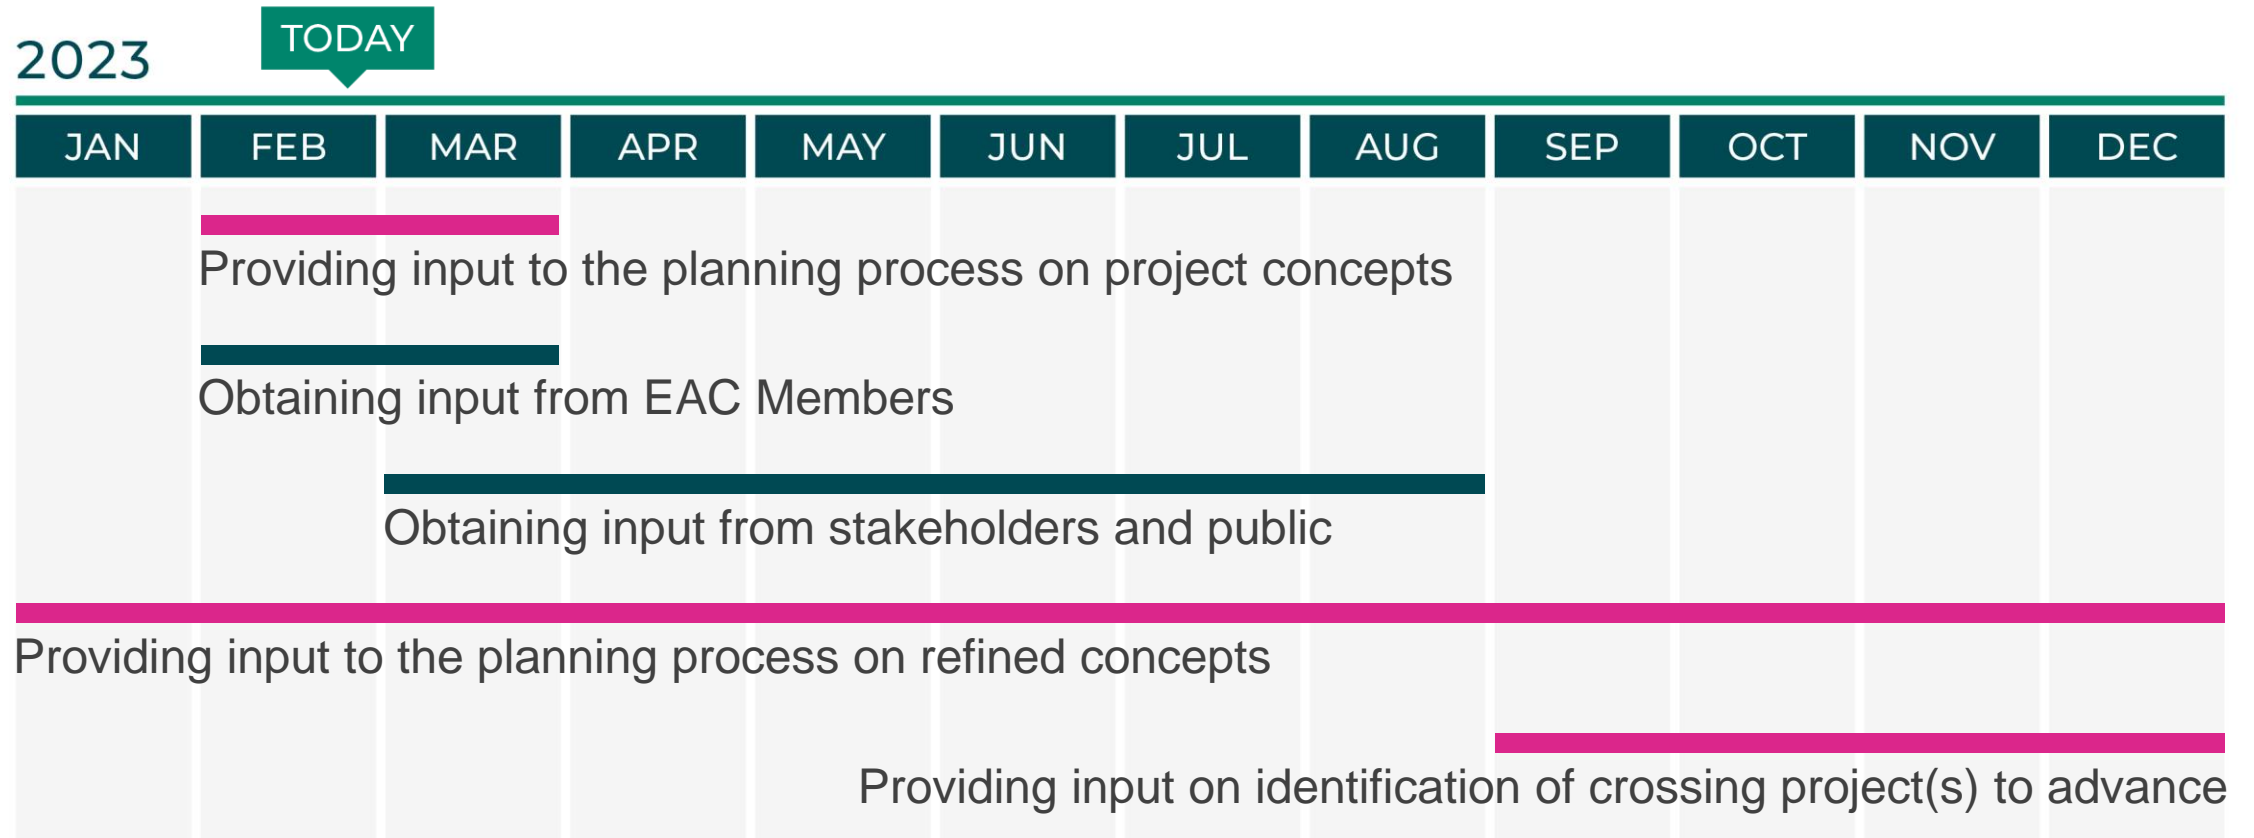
2023

TODAY

| JAN | FEB | MAR | APR | MAY | JUN | JUL | AUG | SEP | OCT | NOV | DEC |
|---|---|---|---|---|---|---|---|---|---|---|---|

Providing input to the planning process on project concepts

Obtaining input from EAC Members

Obtaining input from stakeholders and public

Providing input to the planning process on refined concepts

Providing input on identification of crossing project(s) to advance